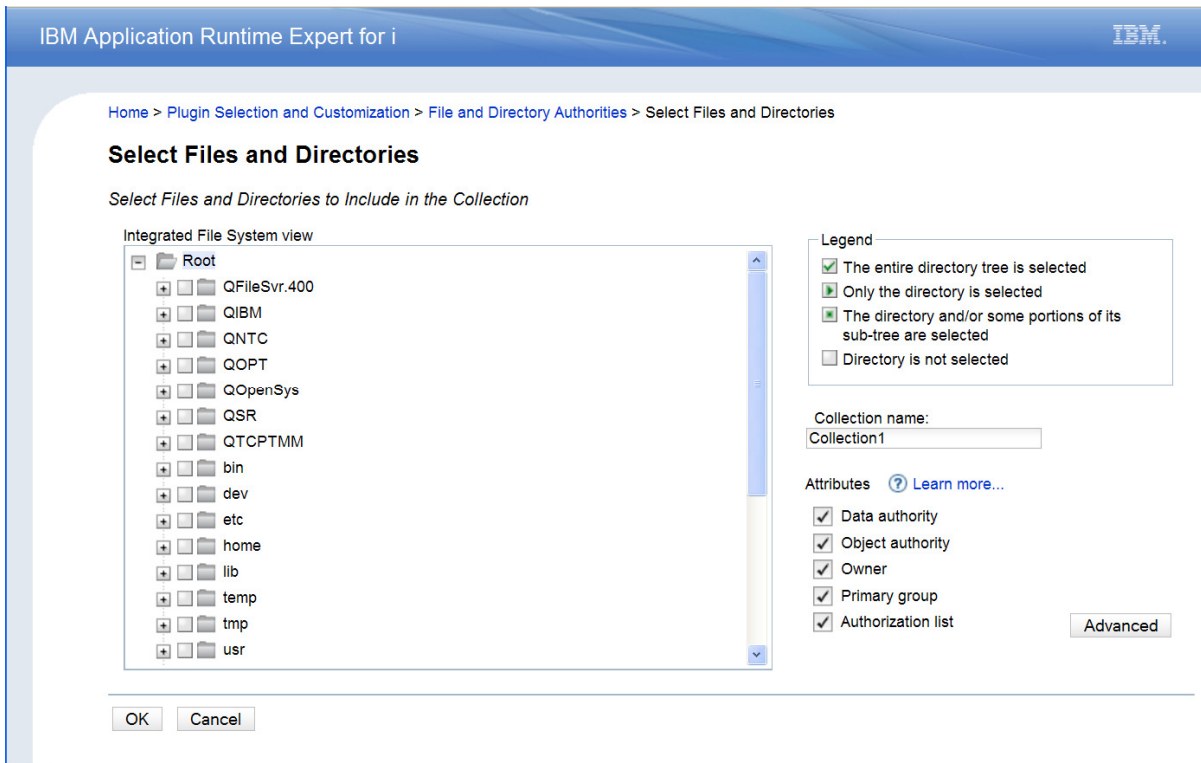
IBM Application Runtime Expert for i

IBM.

Home > Plugin Selection and Customization > File and Directory Authorities > Select Files and Directories

Select Files and Directories

Select Files and Directories to Include in the Collection

Integrated File System view

Root
QFileSvr.400
QIBM
QNTC
QOPT
QOpenSys
QSR
QTCPTMM
bin
dev
etc
home
lib
temp
tmp
usr

Legend
The entire directory tree is selected
Only the directory is selected
The directory and/or some portions of its sub-tree are selected
Directory is not selected

Collection name:
Collection1

Attributes ? Learn more...
Data authority
Object authority
Owner
Primary group
Authorization list

Advanced

OK Cancel